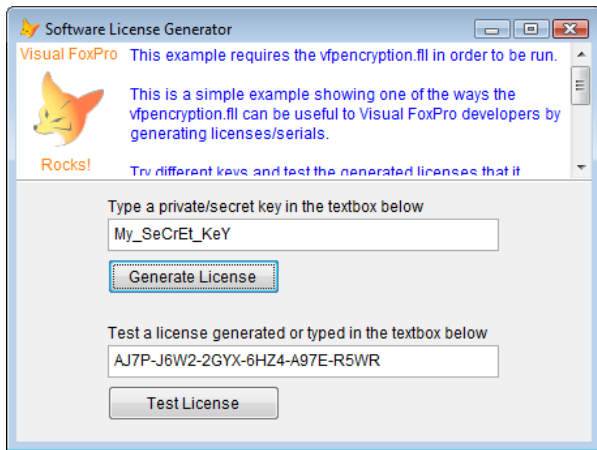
Software License Generator

Visual FoxPro

Rocks!

This example requires the vfpencryption.fll in order to be run.

This is a simple example showing one of the ways the vfpencryption.fll can be useful to Visual FoxPro developers by generating licenses/serials.

Try different keys and test the generated licenses that it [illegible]

Type a private/secret key in the textbox below

My_SeCrEt_KeY

Generate License

Test a license generated or typed in the textbox below

AJ7P-J6W2-2GYX-6HZ4-A97E-R5WR

Test License